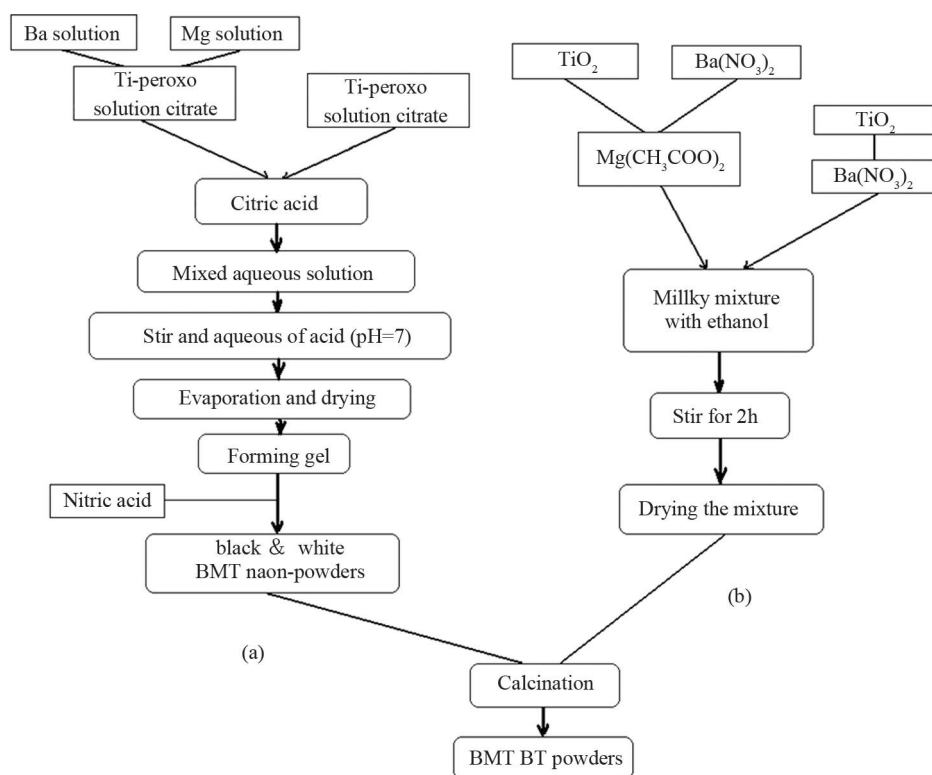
Ba solution

Mg solution

Ti-peroxo solution citrate

Ti-peroxo solution citrate

Citric acid

Mixed aqueous solution

Stir and aqueous of acid (pH=7)

Evaporation and drying

Forming gel

Nitric acid

black & white BMT naon-powders

(a)

$TiO_2$

$Ba(NO_3)_2$

$Mg(CH_3COO)_2$

$TiO_2$

$Ba(NO_3)_2$

Millky mixture with ethanol

Stir for 2h

Drying the mixture

(b)

Calcination

BMT BT powders